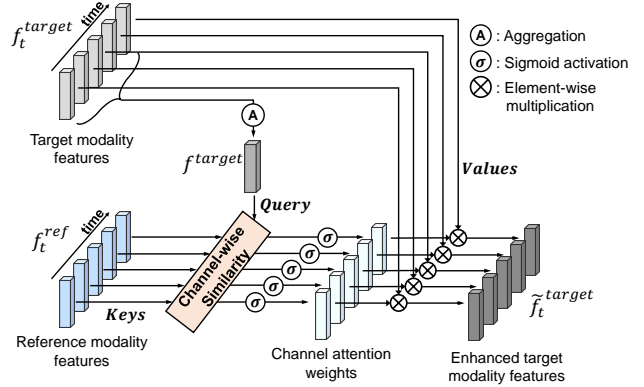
$f_t^{target}$

time

Target modality features

A

$f^{target}$

A : Aggregation

$\sigma$ : Sigmoid activation

$\otimes$ : Element-wise multiplication

Values

Query

$f_t^{ref}$

time

Channel-wise Similarity

$\sigma$

$\sigma$

$\sigma$

$\sigma$

Keys

Reference modality features

Channel attention weights

$\tilde{f}_t^{target}$

Enhanced target modality features